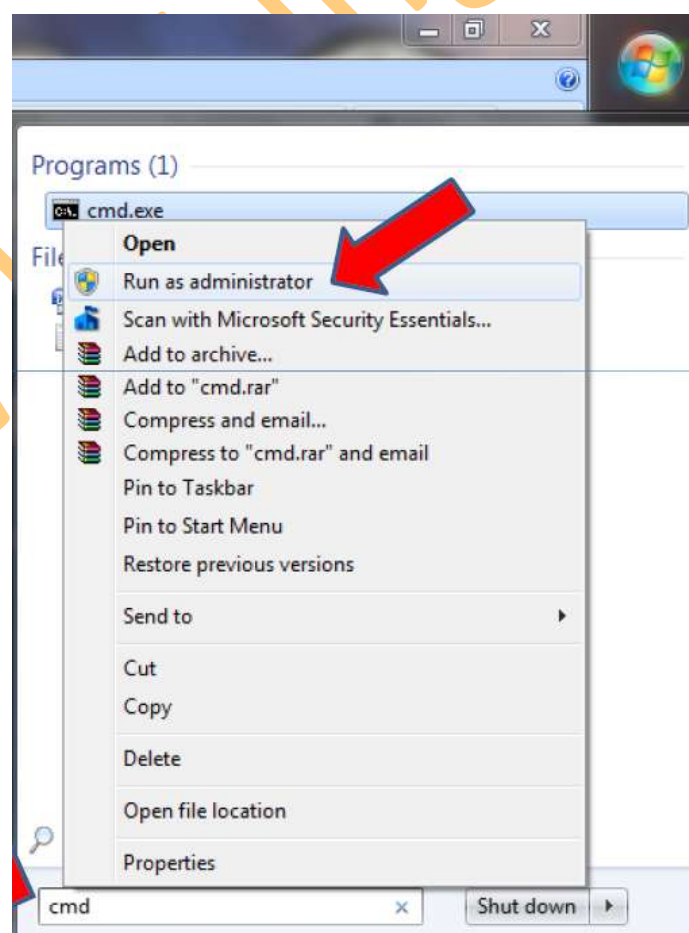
Programs (1)

cmd.exe

File

Open
Run as administrator
Scan with Microsoft Security Essentials...
Add to archive...
Add to "cmd.rar"
Compress and email...
Compress to "cmd.rar" and email
Pin to Taskbar
Pin to Start Menu
Restore previous versions
Send to
Cut
Copy
Delete
Open file location
Properties

cmd

Shut down